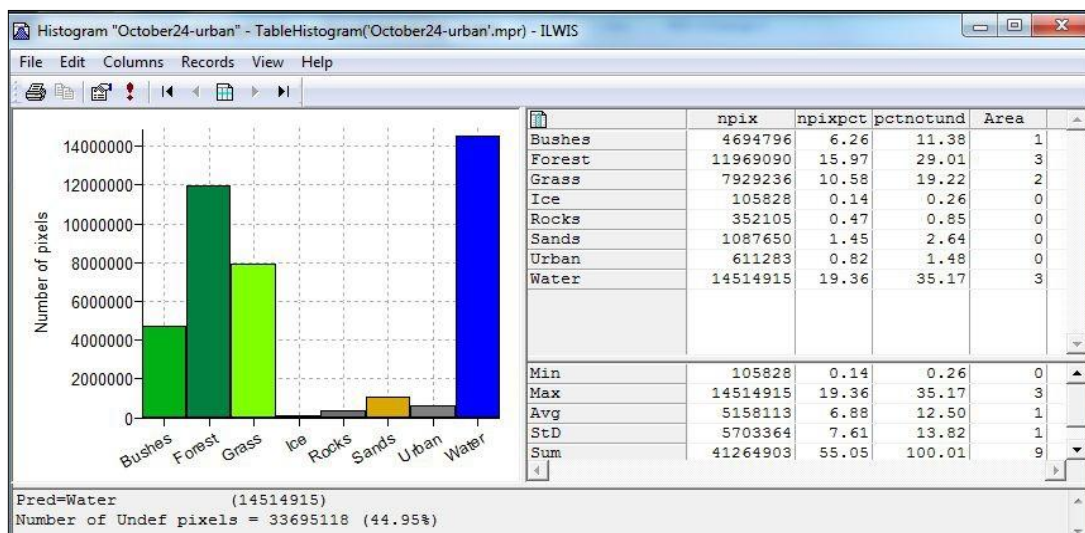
Histogram "October24-urban" - TableHistogram('October24-urban'.mpr) - ILWIS

File Edit Columns Records View Help

14000000
12000000
10000000
8000000
6000000
4000000
2000000
0

Number of pixels

Bushes Forest Grass Ice Rocks Sands Urban Water

| | npix | npixpct | pctnotund | Area |
|---|---|---|---|---|
| Bushes | 4694796 | 6.26 | 11.38 | 1 |
| Forest | 11969090 | 15.97 | 29.01 | 3 |
| Grass | 7929236 | 10.58 | 19.22 | 2 |
| Ice | 105828 | 0.14 | 0.26 | 0 |
| Rocks | 352105 | 0.47 | 0.85 | 0 |
| Sands | 1087650 | 1.45 | 2.64 | 0 |
| Urban | 611283 | 0.82 | 1.48 | 0 |
| Water | 14514915 | 19.36 | 35.17 | 3 |

| | | | | |
|---|---|---|---|---|
| Min | 105828 | 0.14 | 0.26 | 0 |
| Max | 14514915 | 19.36 | 35.17 | 3 |
| Avg | 5158113 | 6.88 | 12.50 | 1 |
| StD | 5703364 | 7.61 | 13.82 | 1 |
| Sum | 41264903 | 55.05 | 100.01 | 9 |

Pred=Water (14514915)
Number of Undef pixels = 33695118 (44.95%)